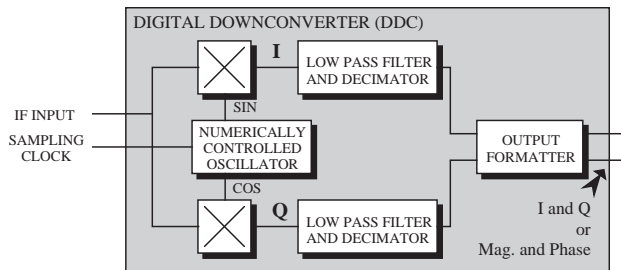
DIGITAL DOWNCONVERTER (DDC)

I

LOW PASS FILTER AND DECIMATOR

IF INPUT

SAMPLING CLOCK

SIN

NUMERICALLY CONTROLLED OSCILLATOR

COS

OUTPUT FORMATTER

Q

LOW PASS FILTER AND DECIMATOR

I and Q
or
Mag. and Phase